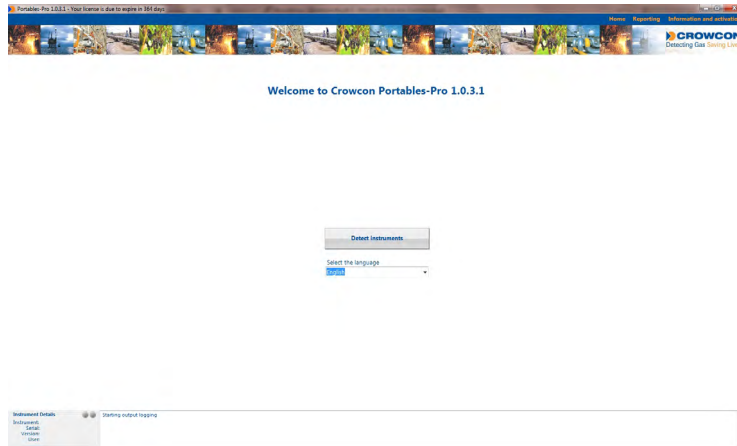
Portables-Pro 1.0.3.1 - Your license is due to expire in 364 days

Home Reporting Information and activatio

CROWCON
Detecting Gas Saving Liv

Welcome to Crowcon Portables-Pro 1.0.3.1

Detect instruments

Select the language
English

Instrument Details
Instrument:
Serial:
Version:
Users:

Starting output logging